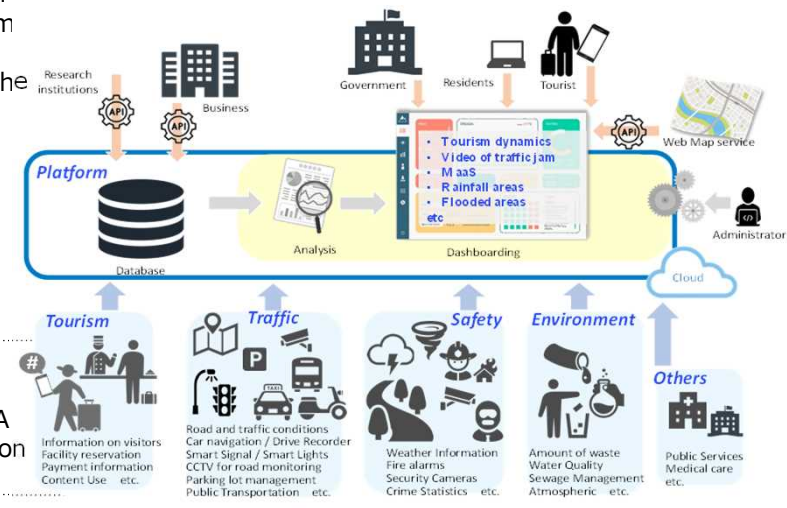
m

he

Research institutions

API

Business

API

Government

Residents

Tourist

Web Map service

API

Platform

Database

Analysis

• Tourism dynamics
• Video of traffic jam
• MaaS
• Rainfall areas
• Flooded areas
etc

Dashboarding

Administrator

Cloud

Tourism

Information on visitors
Facility reservation
Payment information
Content Use etc.

Traffic

P

Road and traffic conditions
Car navigation / Drive Recorder
Smart Signal / Smart Lights
CCTV for road monitoring
Parking lot management
Public Transportation etc.

Safety

Weather Information
Fire alarms
Security Cameras
Crime Statistics etc.

Environment

Amount of waste
Water Quality
Sewage Management
Atmospheric etc.

Others

Public Services
Medical care
etc.

A
on